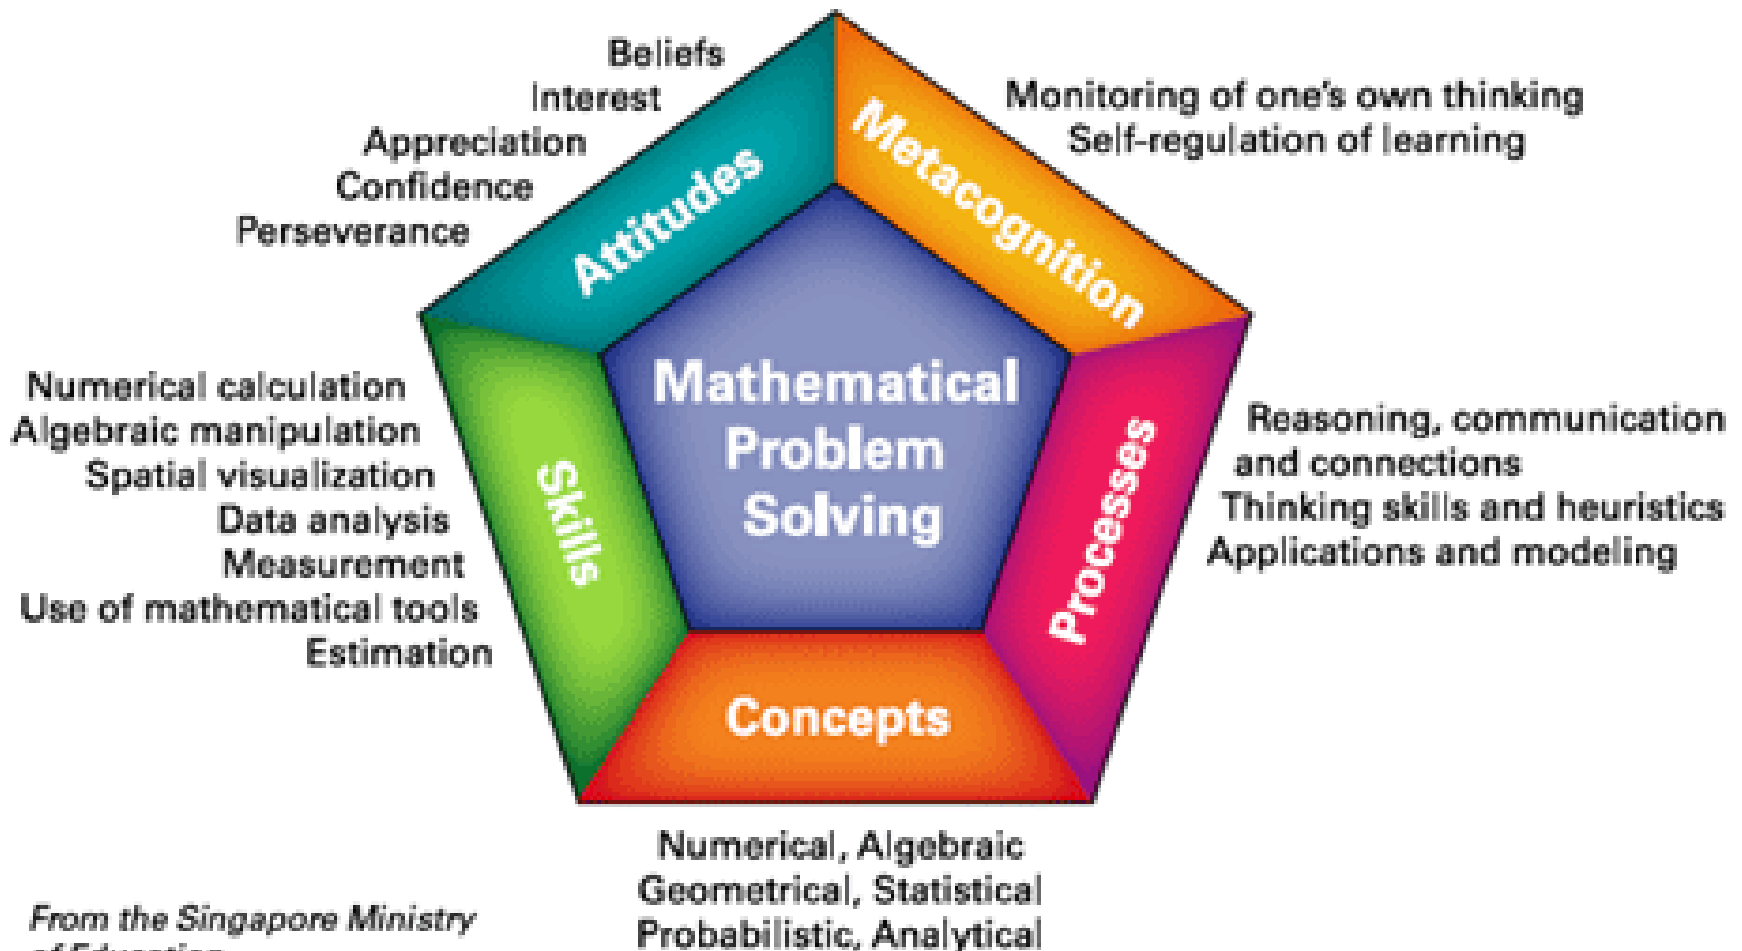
Beliefs
Interest
Appreciation
Confidence
Perseverance

Attitudes

Metacognition

Monitoring of one's own thinking
Self-regulation of learning

Numerical calculation
Algebraic manipulation
Spatial visualization
Data analysis
Measurement
Use of mathematical tools
Estimation

Skills

Mathematical Problem Solving

Processes

Reasoning, communication and connections
Thinking skills and heuristics
Applications and modeling

Concepts

Numerical, Algebraic
Geometrical, Statistical
Probabilistic, Analytical

From the Singapore Ministry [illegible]